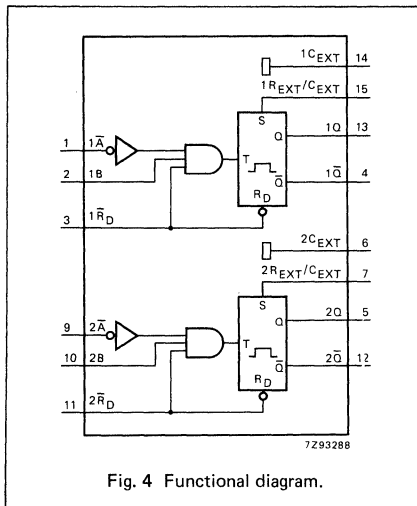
$1C_{EXT}$ 14
$1R_{EXT}/C_{EXT}$ 15
S
Q
1Q 13
1 $1\overline{A}$
T
$\overline{Q}$
$1\overline{Q}$ 4
2 1B
$R_D$
3 $1\overline{R}_D$
$2C_{EXT}$ 6
$2R_{EXT}/C_{EXT}$ 7
S
Q
2Q 5
9 $2\overline{A}$
T
10 2B
$\overline{Q}$
$2\overline{Q}$ 12
$R_D$
11 $2\overline{R}_D$
7Z93288

Fig. 4 Functional diagram.